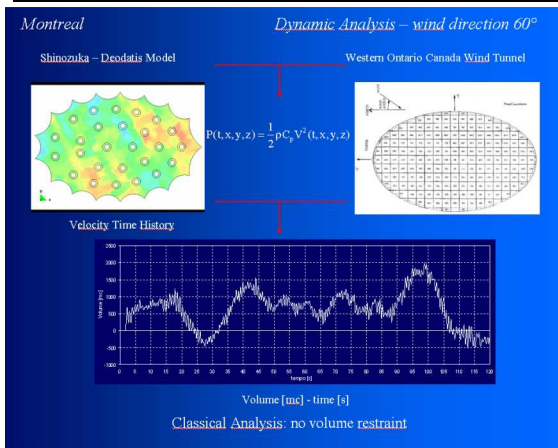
Montreal

Dynamic Analysis – wind direction 60°

Shinozuka – Deodatis Model

Western Ontario Canada Wind Tunnel

$P(t,x,y,z) = \frac{1}{2}\rho C_p V^2(t,x,y,z)$

Velocity Time History

Volume [mc] - time [s]

Classical Analysis: no volume restraint